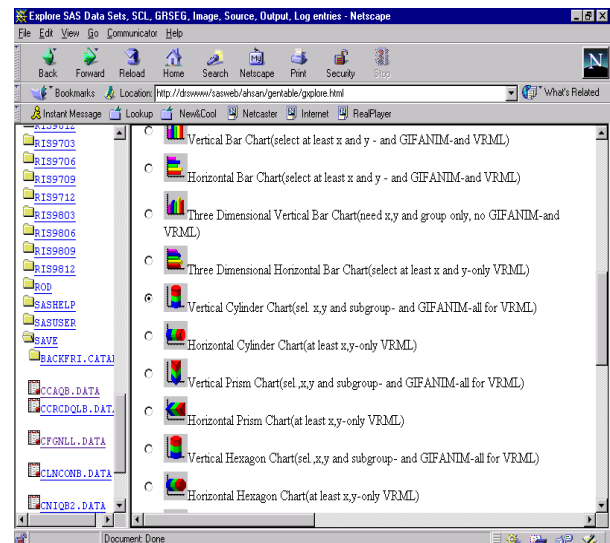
Explore SAS Data Sets, SCL, GRSEG, Image, Source, Output, Log entries - Netscape

File Edit View Go Communicator Help

Back Forward Reload Home Search Netscape Print Security Stop

Bookmarks Location: http://drswww/sasweb/ahsan/gentable/gxplore.html What's Related

Instant Message Lookup New&Cool Netcaster Internet RealPlayer

RIS9612
RIS9703
RIS9706
RIS9709
RIS9712
RIS9803
RIS9806
RIS9809
RIS9812
ROD
SASHELP
SASUSER
SAVE
BACKFRI.CATA
CCAQB.DATA
CCRCDQLB.DAT
CFGNLL.DATA
CLNCONB.DATA
CNIQB2.DATA

Vertical Bar Chart(select at least x and y - and GIFANIM-and VRML)

Horizontal Bar Chart(select at least x and y - and GIFANIM-and VRML)

Three Dimensional Vertical Bar Chart(need x,y and group only, no GIFANIM-and VRML)

Three Dimensional Horizontal Bar Chart(select at least x and y-only VRML)

Vertical Cylinder Chart(sel. x,y and subgroup- and GIFANIM-all for VRML)

Horizontal Cylinder Chart(at least x,y-only VRML)

Vertical Prism Chart(sel.,x,y and subgroup- and GIFANIM-all for VRML)

Horizontal Prism Chart(at least x,y-only VRML)

Vertical Hexagon Chart(sel.,x,y and subgroup- and GIFANIM-all for VRML)

Horizontal Hexagon Chart(at least x,y-only VRML)

Document: Done